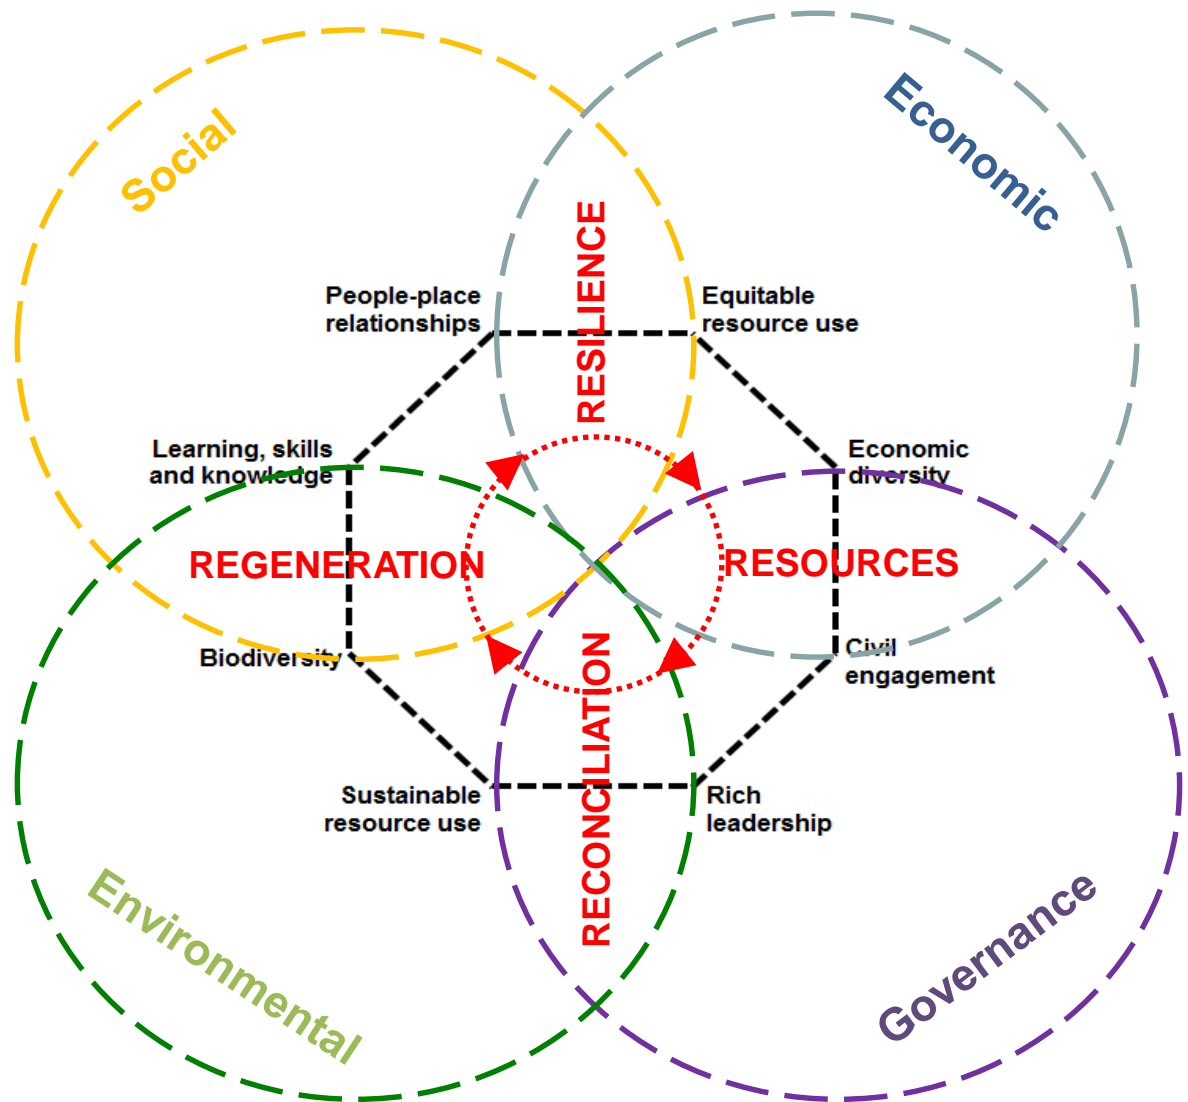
Social

Economic

RESILIENCE

People-place relationships

Equitable resource use

Learning, skills and knowledge

Economic diversity

REGENERATION

RESOURCES

Biodiversity

Civil engagement

RECONCILIATION

Sustainable resource use

Rich leadership

Environmental

Governance